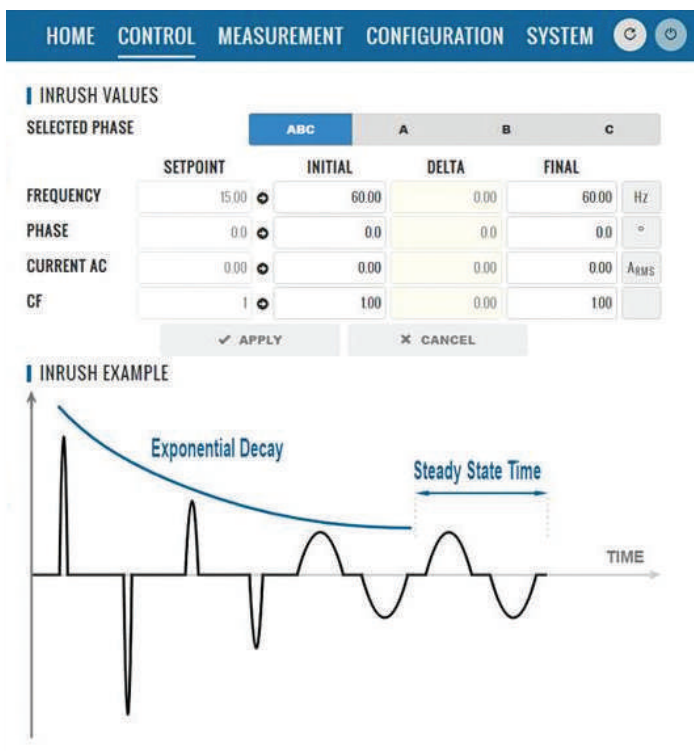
HOME CONTROL MEASUREMENT CONFIGURATION SYSTEM

INRUSH VALUES

SELECTED PHASE

| ABC | A | B | C |
|---|---|---|---|

| | SETPOINT | INITIAL | DELTA | FINAL | |
|---|---|---|---|---|---|
| FREQUENCY | 15.00 | 60.00 | 0.00 | 60.00 | Hz |
| PHASE | 0.0 | 0.0 | 0.0 | 0.0 | ° |
| CURRENT AC | 0.00 | 0.00 | 0.00 | 0.00 | $A_{RMS}$ |
| CF | 1 | 1.00 | 0.00 | 1.00 | |

✔ APPLY ✖ CANCEL

INRUSH EXAMPLE

Exponential Decay

Steady State Time

TIME